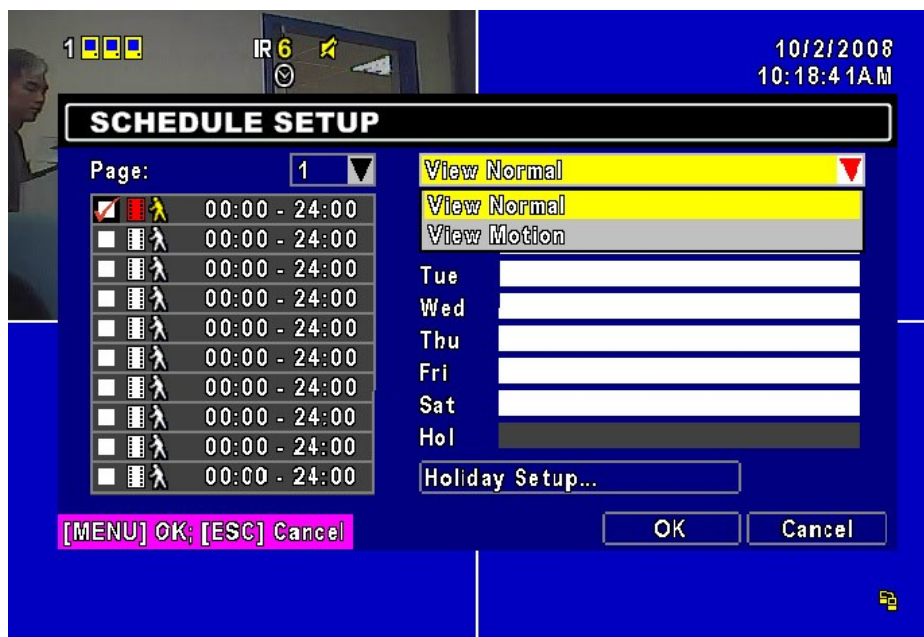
1

IR 6

10/2/2008
10:18:41AM

SCHEDULE SETUP

Page: 1

View Normal

View Normal
View Motion

00:00 - 24:00
00:00 - 24:00
00:00 - 24:00
00:00 - 24:00
00:00 - 24:00
00:00 - 24:00
00:00 - 24:00
00:00 - 24:00
00:00 - 24:00
00:00 - 24:00

Tue
Wed
Thu
Fri
Sat
Hol

Holiday Setup...

[MENU] OK; [ESC] Cancel

OK

Cancel